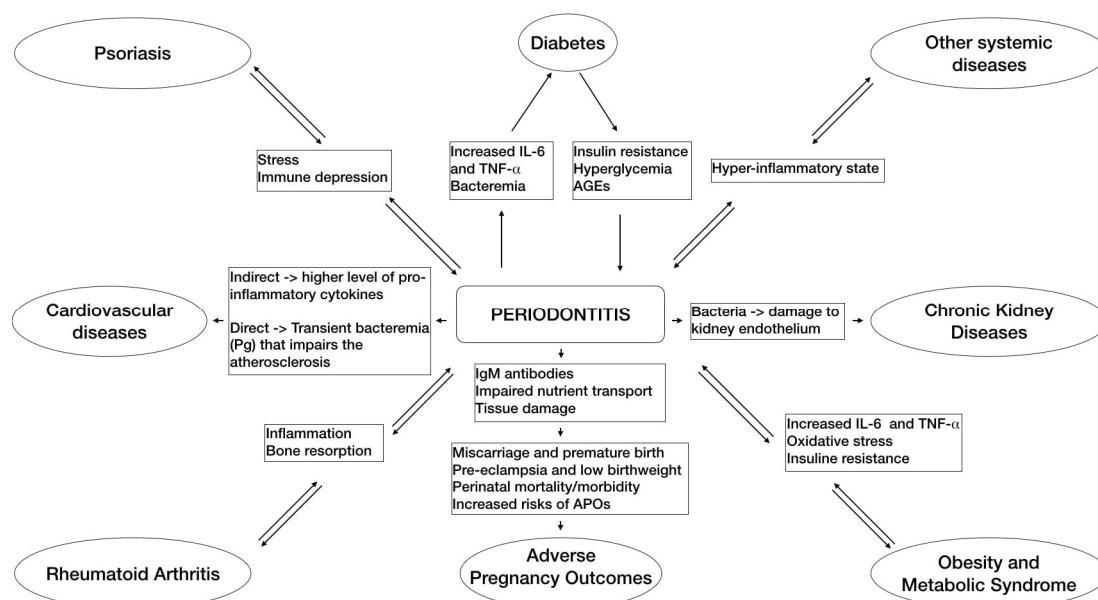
Psoriasis

Diabetes

Other systemic diseases

Stress
Immune depression

Increased IL-6 and TNF-$\alpha$
Bacteremia

Insulin resistance
Hyperglycemia
AGEs

Hyper-inflammatory state

Indirect -> higher level of pro-inflammatory cytokines

Direct -> Transient bacteremia (Pg) that impairs the atherosclerosis

Cardiovascular diseases

PERIODONTITIS

Bacteria -> damage to kidney endothelium

Chronic Kidney Diseases

IgM antibodies
Impaired nutrient transport
Tissue damage

Inflammation
Bone resorption

Miscarriage and premature birth
Pre-eclampsia and low birthweight
Perinatal mortality/morbidity
Increased risks of APOs

Increased IL-6 and TNF-$\alpha$
Oxidative stress
Insuline resistance

Rheumatoid Arthritis

Adverse Pregnancy Outcomes

Obesity and Metabolic Syndrome